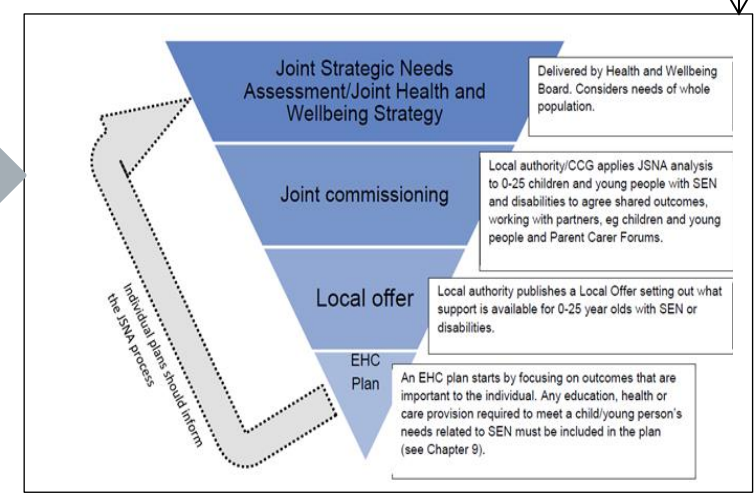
Joint Strategic Needs Assessment/Joint Health and Wellbeing Strategy

Delivered by Health and Wellbeing Board. Considers needs of whole population.

Joint commissioning

Local authority/CCG applies JSNA analysis to 0-25 children and young people with SEN and disabilities to agree shared outcomes, working with partners, eg children and young people and Parent Carer Forums.

Local offer

Local authority publishes a Local Offer setting out what support is available for 0-25 year olds with SEN or disabilities.

EHC Plan

An EHC plan starts by focusing on outcomes that are important to the individual. Any education, health or care provision required to meet a child/young person's needs related to SEN must be included in the plan (see Chapter 9).

Individual plans should inform the JSNA process